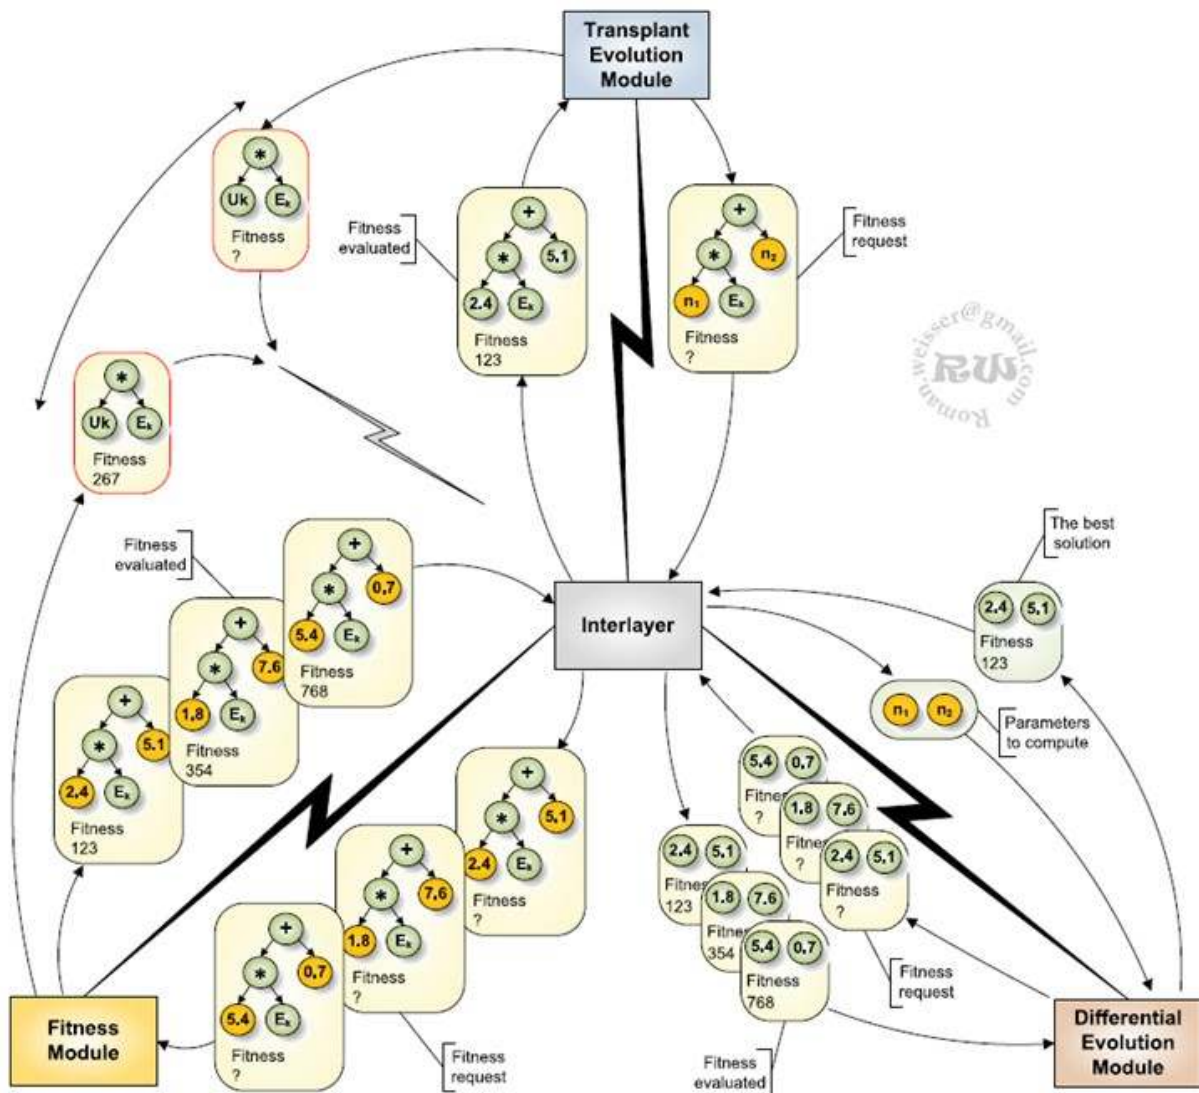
Transplant Evolution Module

*
Uk $E_k$
Fitness
?

Fitness evaluated

+
*
5,1
2,4
$E_k$
Fitness
123

+
*
$n_2$
$n_1$
$E_k$
Fitness
?

Fitness request

roman.weisser@gmail.com
RW

*
Uk $E_k$
Fitness
267

Fitness evaluated

+
*
0,7
5,4
$E_k$
Fitness
768

+
*
7,6
1,8
$E_k$
Fitness
354

+
*
5,1
2,4
$E_k$
Fitness
123

Interlayer

The best solution

2,4 5,1
Fitness
123

$n_1$ $n_2$

Parameters to compute

+
*
5,1
2,4
$E_k$
Fitness
?

+
*
7,6
1,8
$E_k$
Fitness
?

+
*
0,7
5,4
$E_k$
Fitness
?

Fitness request

5,4 0,7
Fitne
?

1,8 7,6
Fitne
?

2,4 5,1
Fitness
?

2,4 5,1
Fitne
123

1.8 7.6
Fitne
354

5,4 0,7
Fitness
768

Fitness request

Fitness evaluated

Fitness Module

Differential Evolution Module